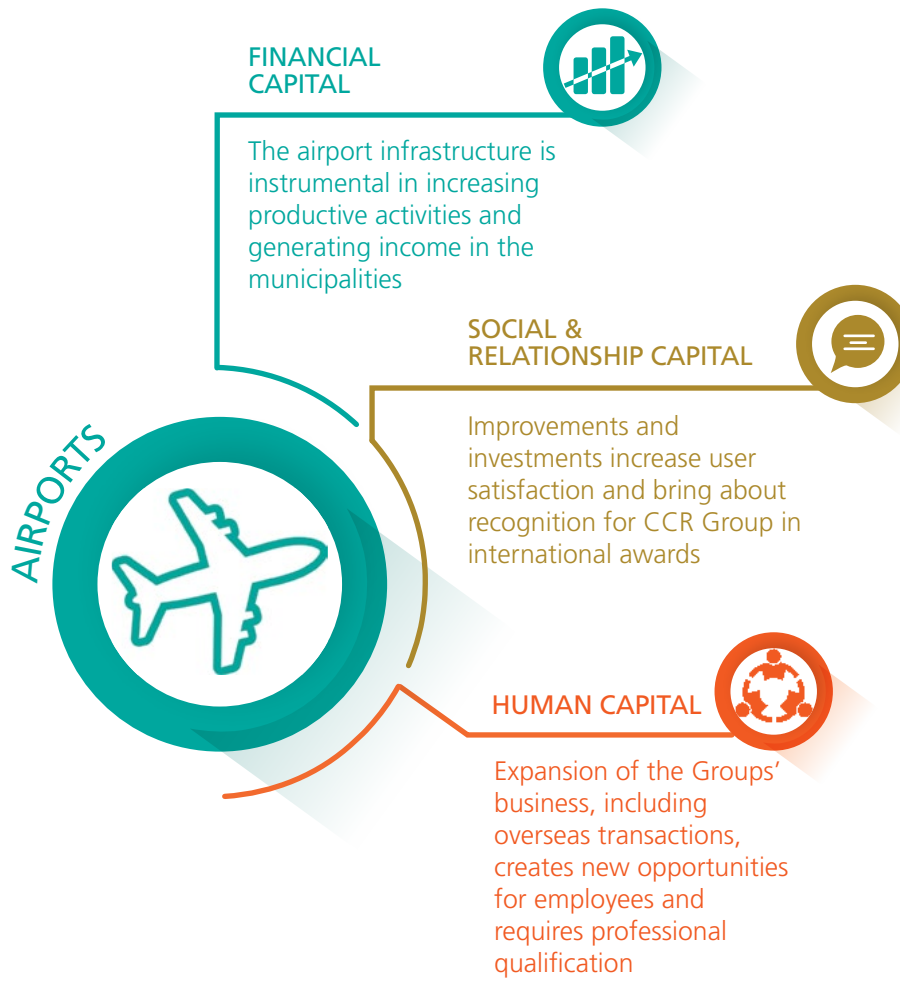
FINANCIAL CAPITAL

The airport infrastructure is instrumental in increasing productive activities and generating income in the municipalities

SOCIAL & RELATIONSHIP CAPITAL

Improvements and investments increase user satisfaction and bring about recognition for CCR Group in international awards

AIRPORTS

HUMAN CAPITAL

Expansion of the Groups' business, including overseas transactions, creates new opportunities for employees and requires professional qualification